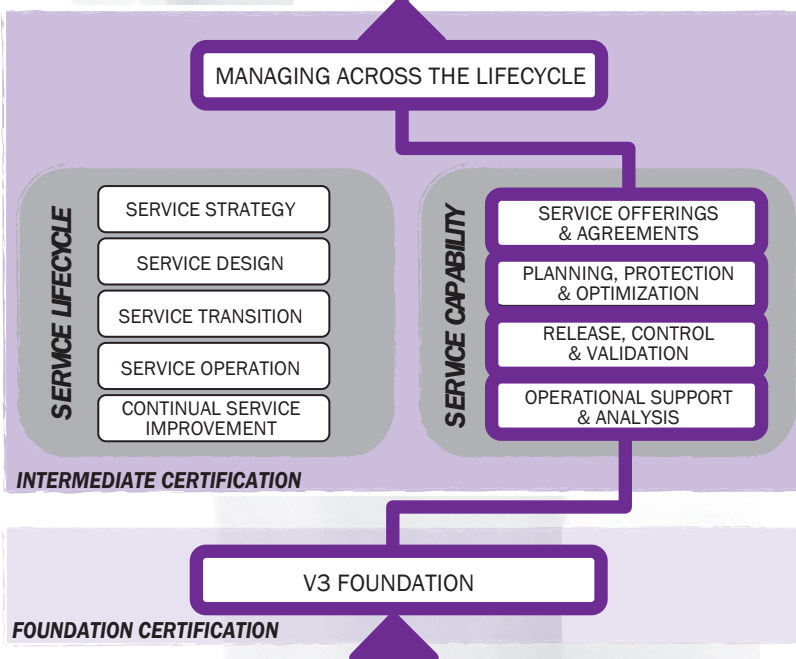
MANAGING ACROSS THE LIFECYCLE

SERVICE LIFECYCLE

SERVICE STRATEGY

SERVICE DESIGN

SERVICE TRANSITION

SERVICE OPERATION

CONTINUAL SERVICE IMPROVEMENT

SERVICE CAPABILITY

SERVICE OFFERINGS & AGREEMENTS

PLANNING, PROTECTION & OPTIMIZATION

RELEASE, CONTROL & VALIDATION

OPERATIONAL SUPPORT & ANALYSIS

INTERMEDIATE CERTIFICATION

V3 FOUNDATION

FOUNDATION CERTIFICATION